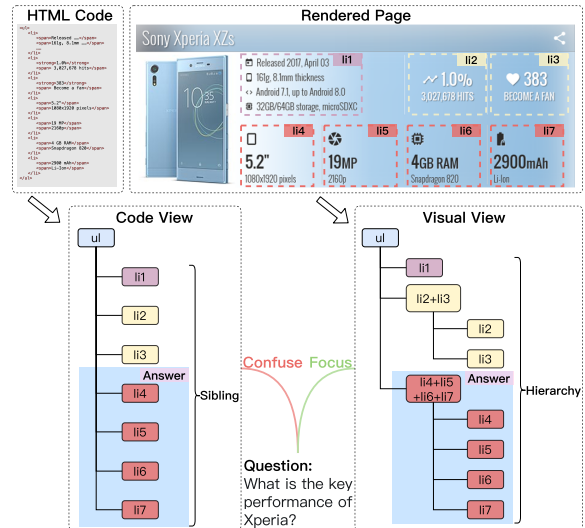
HTML Code

Rendered Page

Sony Xperia XZs

li1
Released 2017, April 03
161g, 8.1mm thickness
Android 7.1, up to Android 8.0
32GB/64GB storage, microSDXC

li2
1.0%
3,027,678 HITS

li3
383
BECOME A FAN

li4
5.2"
1080x1920 pixels

li5
19MP
2160p

li6
4GB RAM
Snapdragon 820

li7
2900mAh
Li-Ion

Code View

ul
li1
li2
li3
Answer
li4
li5
li6
li7
Sibling

Confuse Focus

Question:
What is the key performance of Xperia?

Visual View

ul
li1
li2+li3
li2
li3
li4+li5 +li6+li7
Answer
li4
li5
li6
li7
Hierarchy